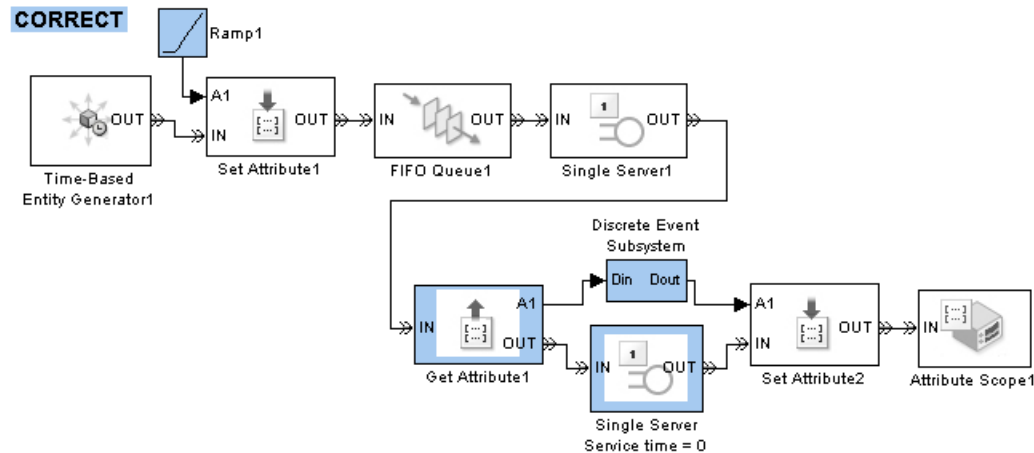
CORRECT

Ramp1

OUT

Time-Based Entity Generator1

A1

IN

OUT

Set Attribute1

IN

OUT

FIFO Queue1

IN

1

OUT

Single Server1

Discrete Event Subsystem

Din

Dout

IN

A1

OUT

Get Attribute1

IN

1

OUT

Single Server Service time = 0

A1

IN

OUT

Set Attribute2

IN

Attribute Scope1